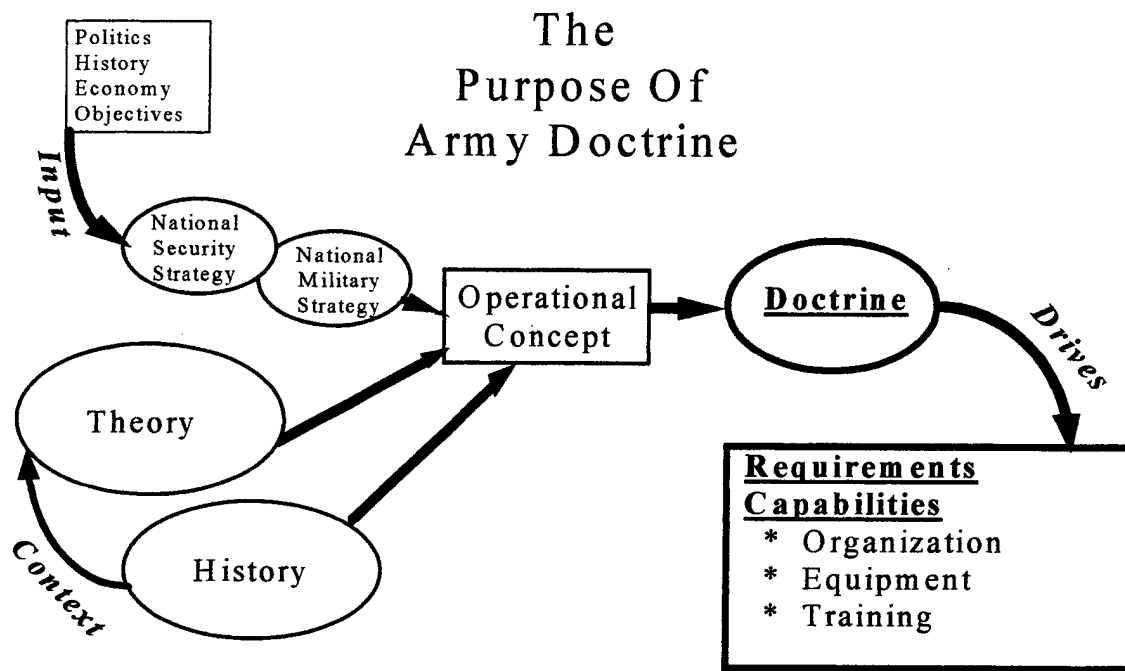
Politics
History
Economy
Objectives

The Purpose Of Army Doctrine

Input

National Security Strategy

National Military Strategy

Operational Concept

Doctrine

Drives

Theory

History

Context

Requirements
Capabilities
* Organization
* Equipment
* Training